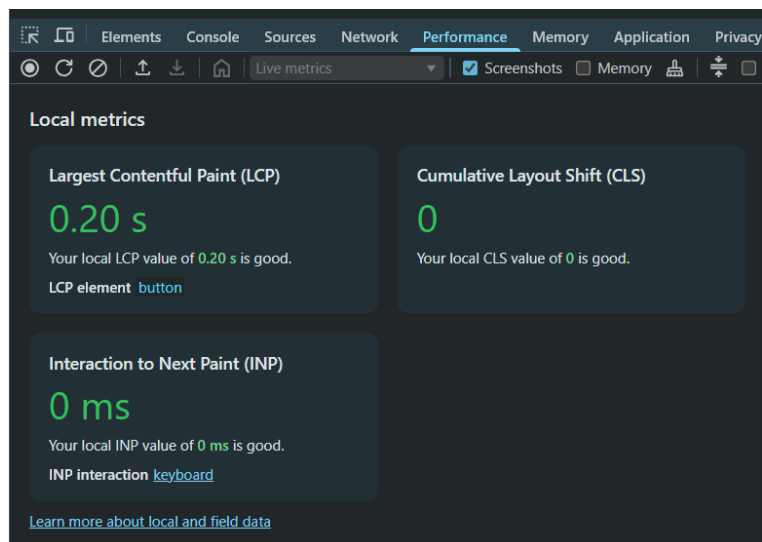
Elements Console Sources Network Performance Memory Application Privacy

Live metrics Screenshots Memory

Local metrics

Largest Contentful Paint (LCP)

0.20 s

Your local LCP value of 0.20 s is good.

LCP element button

Cumulative Layout Shift (CLS)

0

Your local CLS value of 0 is good.

Interaction to Next Paint (INP)

0 ms

Your local INP value of 0 ms is good.

INP interaction keyboard

Learn more about local and field data